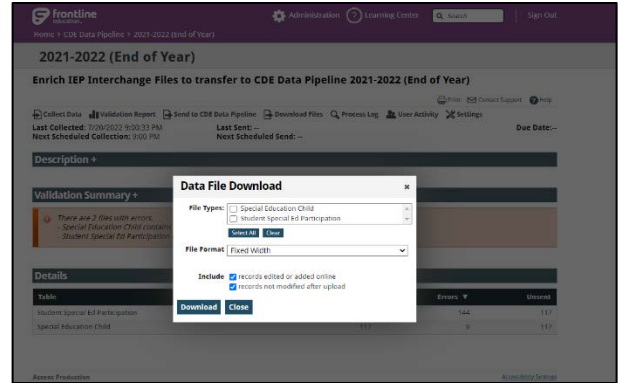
frontline EDUCATION

Administration ? Learning Center Search Sign Out

Home > CDE Data Pipeline > 2021-2022 (End of Year)

2021-2022 (End of Year)

Enrich IEP Interchange Files to transfer to CDE Data Pipeline 2021-2022 (End of Year)

Print Contact Support Help

Collect Data Validation Report Send to CDE Data Pipeline Download Files Process Log User Activity Settings

Last Collected: 7/20/2022 9:00:39 PM
Next Scheduled Collection: 9:00 PM

Last Sent: --
Next Scheduled Send: --

Due Date:--

Description +

Validation Summary +

There are 2 files with errors.
- Special Education Child contains
- Student Special Ed Participation

Details

| Table | | Errors ▼ | Unsent |
|---|---|---|---|
| Student Special Ed Participation | | 144 | 117 |
| Special Education Child | 117 | 8 | 117 |

Data File Download ×

File Types: Special Education Child
Student Special Ed Participation

Select All Clear

File Format Fixed Width

Include records edited or added online
records not modified after upload

Download Close

Access Production

Accessibility Settings